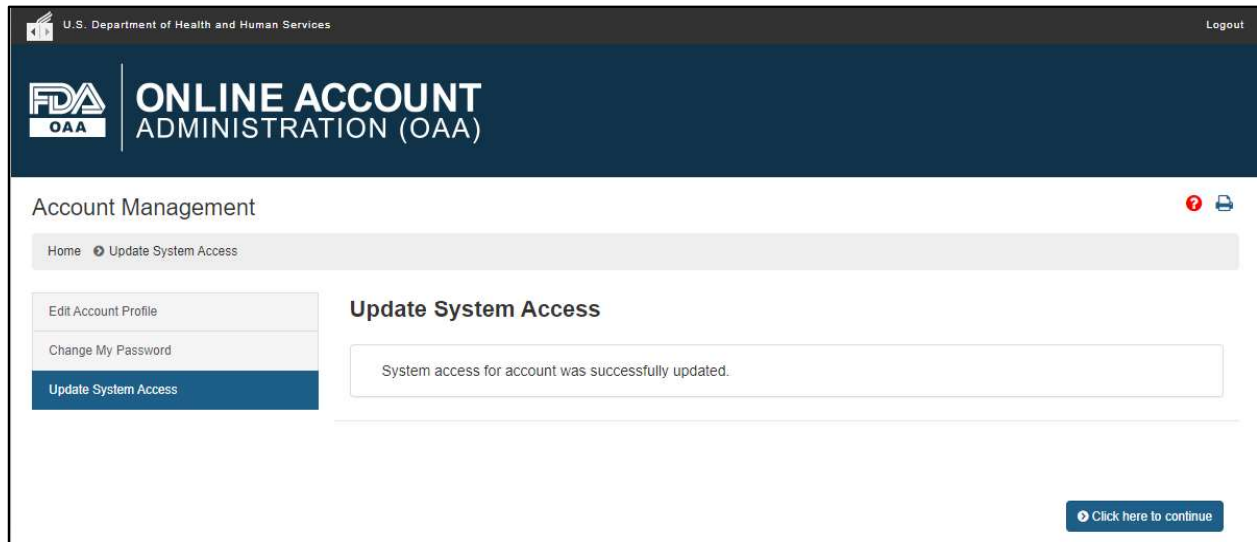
U.S. Department of Health and Human Services

Logout

FDA OAA

ONLINE ACCOUNT ADMINISTRATION (OAA)

Account Management

Home Update System Access

Edit Account Profile

Change My Password

Update System Access

Update System Access

System access for account was successfully updated.

Click here to continue